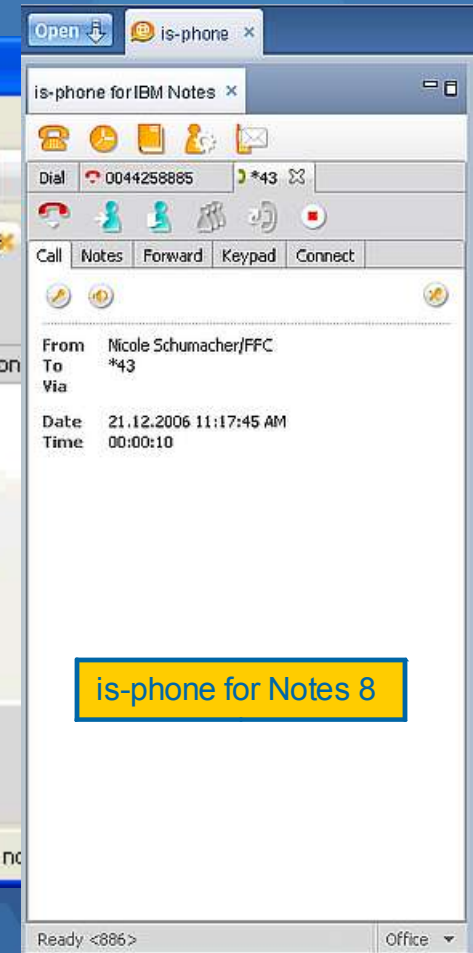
Open

is-phone ×

is-phone for IBM Notes ×

Dial

0044258885

*43

Call Notes Forward Keypad Connect

From Nicole Schumacher/FFC
To *43
Via

Date 21.12.2006 11:17:45 AM
Time 00:00:10

is-phone for Notes 8

Ready <886>

Office